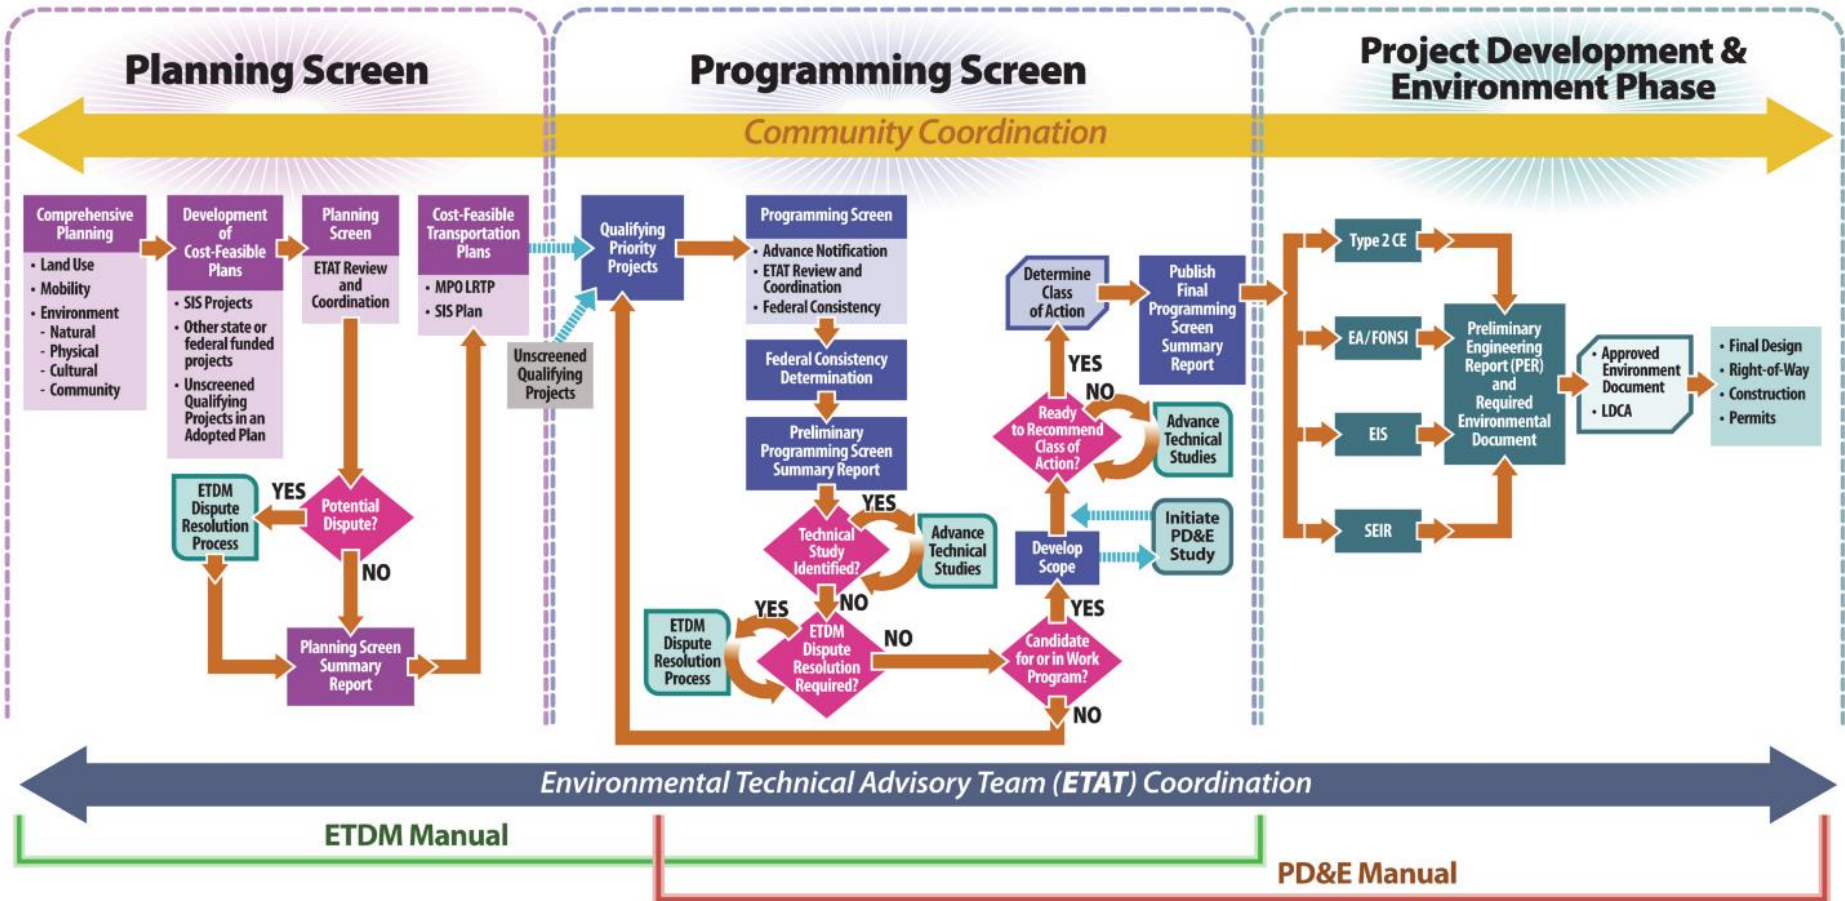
Planning Screen

Programming Screen

Project Development & Environment Phase

Community Coordination

Comprehensive Planning
• Land Use
• Mobility
• Environment
- Natural
- Physical
- Cultural
- Community

Development of Cost-Feasible Plans
• SIS Projects
• Other state or federal funded projects
• Unscreened Qualifying Projects in an Adopted Plan

Planning Screen
ETAT Review and Coordination

Cost-Feasible Transportation Plans
• MPO LRTP
• SIS Plan

Potential Dispute?
YES
NO

ETDM Dispute Resolution Process

Planning Screen Summary Report

Unscreened Qualifying Projects

Qualifying Priority Projects

Programming Screen
• Advance Notification
• ETAT Review and Coordination
• Federal Consistency

Federal Consistency Determination

Preliminary Programming Screen Summary Report

Technical Study Identified?
YES
NO

Advance Technical Studies

ETDM Dispute Resolution Required?
YES
NO

ETDM Dispute Resolution Process

Candidate for or in Work Program?
YES
NO

Develop Scope

Initiate PD&E Study

Ready to Recommend Class of Action?
YES
NO

Advance Technical Studies

Determine Class of Action

Publish Final Programming Screen Summary Report

Type 2 CE

EA/FONSI

EIS

SEIR

Preliminary Engineering Report (PER) and Required Environmental Document

• Approved Environment Document
• LDCA

• Final Design
• Right-of-Way
• Construction
• Permits

Environmental Technical Advisory Team (ETAT) Coordination

ETDM Manual

PD&E Manual